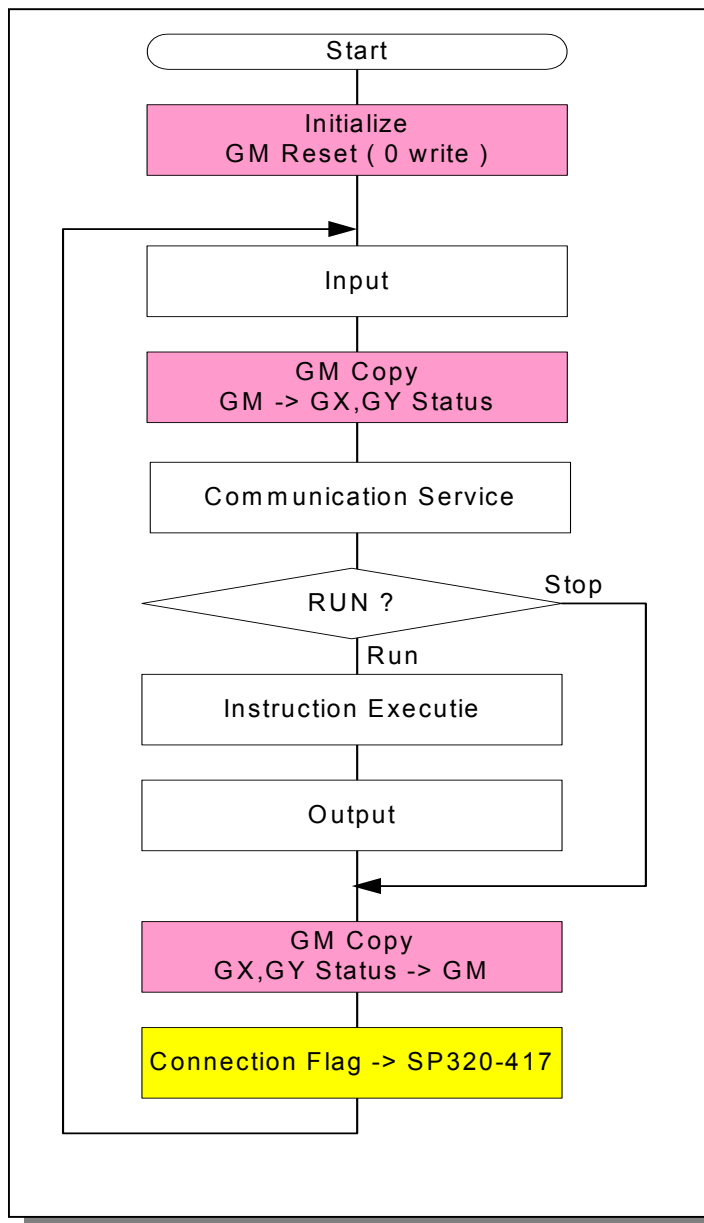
Start

Initialize
GM Reset ( 0 write )

Input

GM Copy
GM -> GX,GY Status

Communication Service

RUN ?

Stop

Run

Instruction Executie

Output

GM Copy
GX,GY Status -> GM

Connection Flag -> SP320-417